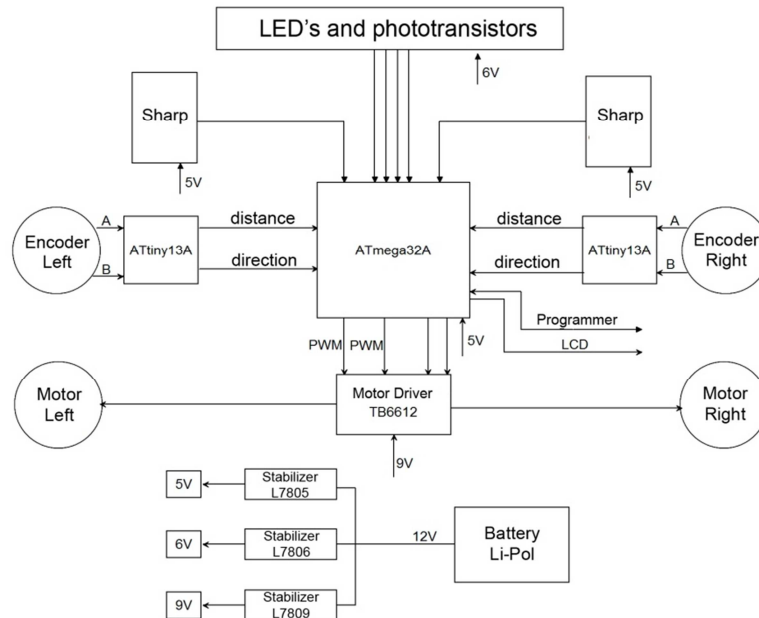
LED's and phototransistors

6V

Sharp

5V

Sharp

5V

Encoder Left

A

B

ATtiny13A

distance

direction

ATmega32A

distance

direction

ATtiny13A

A

B

Encoder Right

Programmer

LCD

PWM

PWM

5V

Motor Left

Motor Driver TB6612

Motor Right

9V

5V

Stabilizer L7805

6V

Stabilizer L7806

12V

Battery Li-Pol

9V

Stabilizer L7809